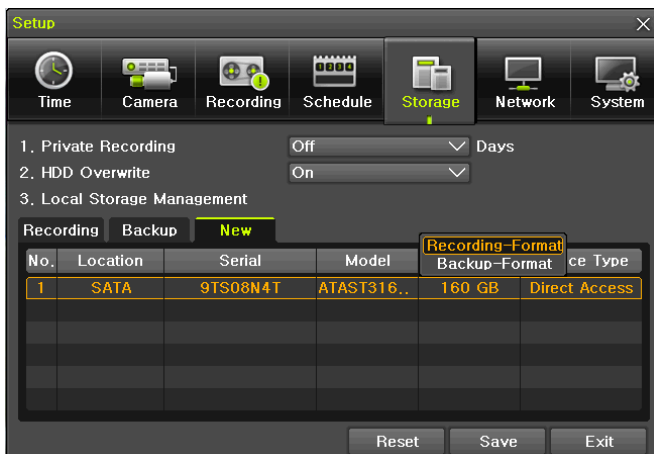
Setup

Time Camera Recording Schedule Storage Network System

1. Private Recording Off Days
2. HDD Overwrite On
3. Local Storage Management

Recording Backup New

Recording-Format
Backup-Format

| No. | Location | Serial | Model | | ce Type |
|---|---|---|---|---|---|
| 1 | SATA | 9TS08N4T | ATAST316.. | 160 GB | Direct Access |

Reset Save Exit